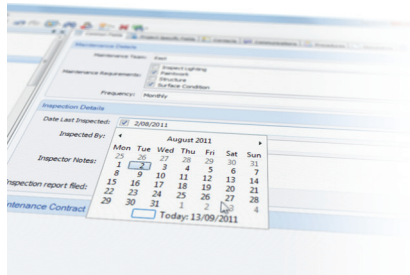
Common Fields | Project Specific Fields | Contacts | RFI Communications | Inspections

Maintenance Details

Maintenance Team: Bert

Maintenance Requirements: Inspect Lighting, Paintwork, Structure, Surface Condition

Frequency: Monthly

Inspection Details

Date Last Inspected: 2/08/2011

Inspected By:

Inspector Notes:

Inspection report filed:

Maintenance Contract

August 2011

| Mon | Tue | Wed | Thu | Fri | Sat | Sun |
|---|---|---|---|---|---|---|
| 25 | 26 | 27 | 28 | 29 | 30 | 31 |
| 1 | 2 | 3 | 4 | 5 | 6 | 7 |
| 8 | 9 | 10 | 11 | 12 | 13 | 14 |
| 15 | 16 | 17 | 18 | 19 | 20 | 21 |
| 22 | 23 | 24 | 25 | 26 | 27 | 28 |
| 29 | 30 | 31 | 1 | 2 | 3 | 4 |

Today: 13/09/2011